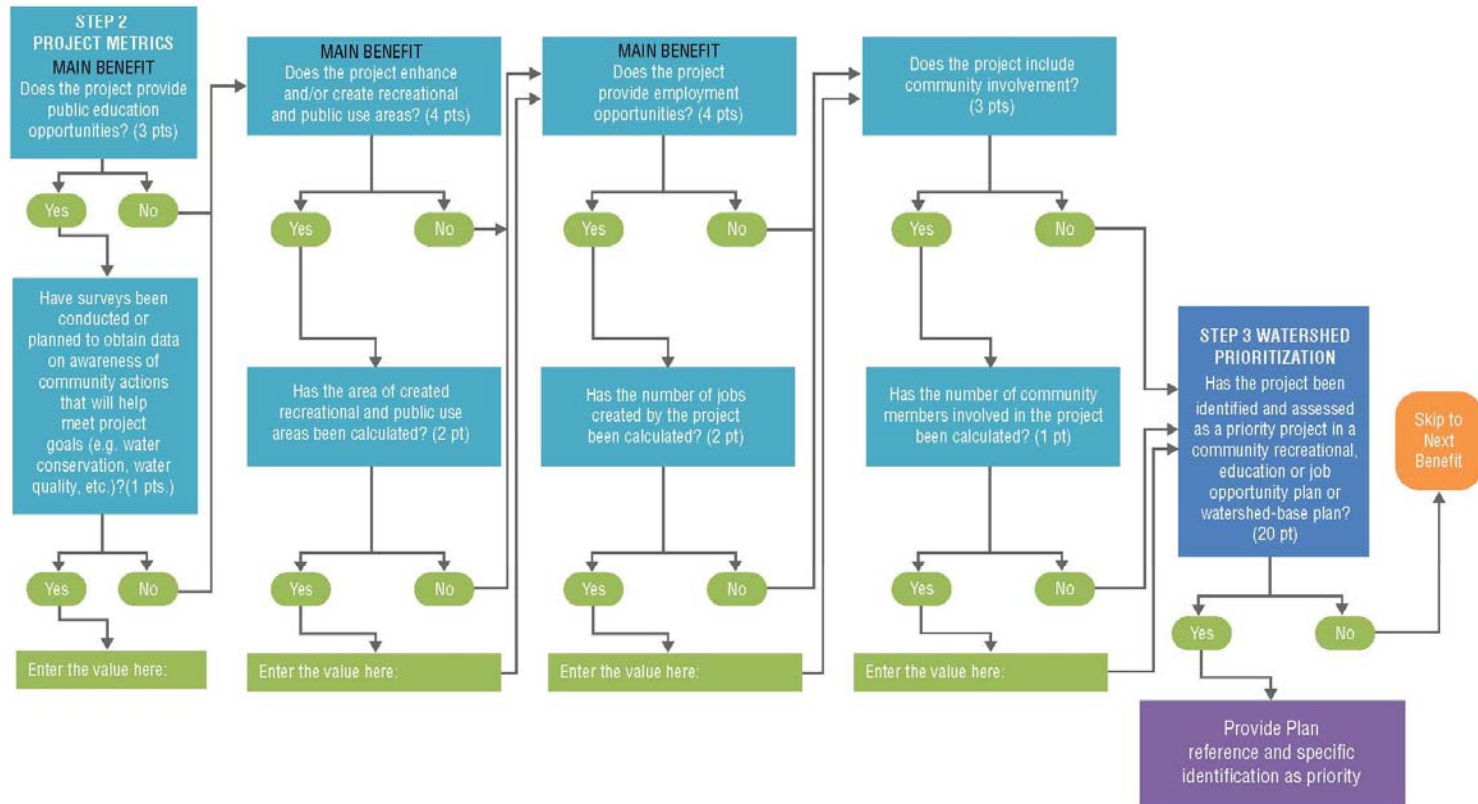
STEP 2
PROJECT METRICS
MAIN BENEFIT
Does the project provide public education opportunities? (3 pts)

Yes

No

Have surveys been conducted or planned to obtain data on awareness of community actions that will help meet project goals (e.g. water conservation, water quality, etc.)?(1 pts.)

Yes

No

Enter the value here:

MAIN BENEFIT
Does the project enhance and/or create recreational and public use areas? (4 pts)

Yes

No

Has the area of created recreational and public use areas been calculated? (2 pt)

Yes

No

Enter the value here:

MAIN BENEFIT
Does the project provide employment opportunities? (4 pts)

Yes

No

Has the number of jobs created by the project been calculated? (2 pt)

Yes

No

Enter the value here:

Does the project include community involvement? (3 pts)

Yes

No

Has the number of community members involved in the project been calculated? (1 pt)

Yes

No

Enter the value here:

STEP 3 WATERSHED PRIORITIZATION
Has the project been identified and assessed as a priority project in a community recreational, education or job opportunity plan or watershed-base plan? (20 pt)

Yes

No

Skip to Next Benefit

Provide Plan reference and specific identification as priority